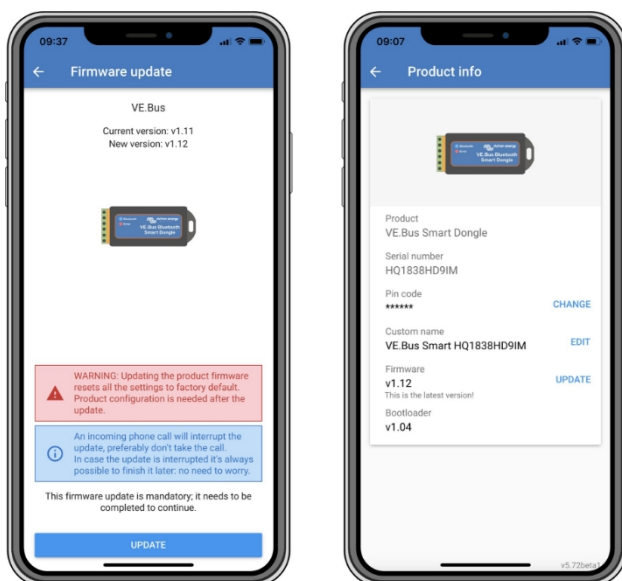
09:37

Firmware update

VE.Bus

Current version: v1.11
New version: v1.12

VE.Bus Bluetooth Smart Dongle

WARNING: Updating the product firmware resets all the settings to factory default. Product configuration is needed after the update.

An incoming phone call will interrupt the update, preferably don't take the call. In case the update is interrupted it's always possible to finish it later: no need to worry.

This firmware update is mandatory; it needs to be completed to continue.

UPDATE

09:07

Product info

VE.Bus Bluetooth Smart Dongle

Product
VE.Bus Smart Dongle

Serial number
HQ1838HD9IM

Pin code
******
CHANGE

Custom name
VE.Bus Smart HQ1838HD9IM
EDIT

Firmware
v1.12
This is the latest version!
UPDATE

Bootloader
v1.04

v5.72beta1